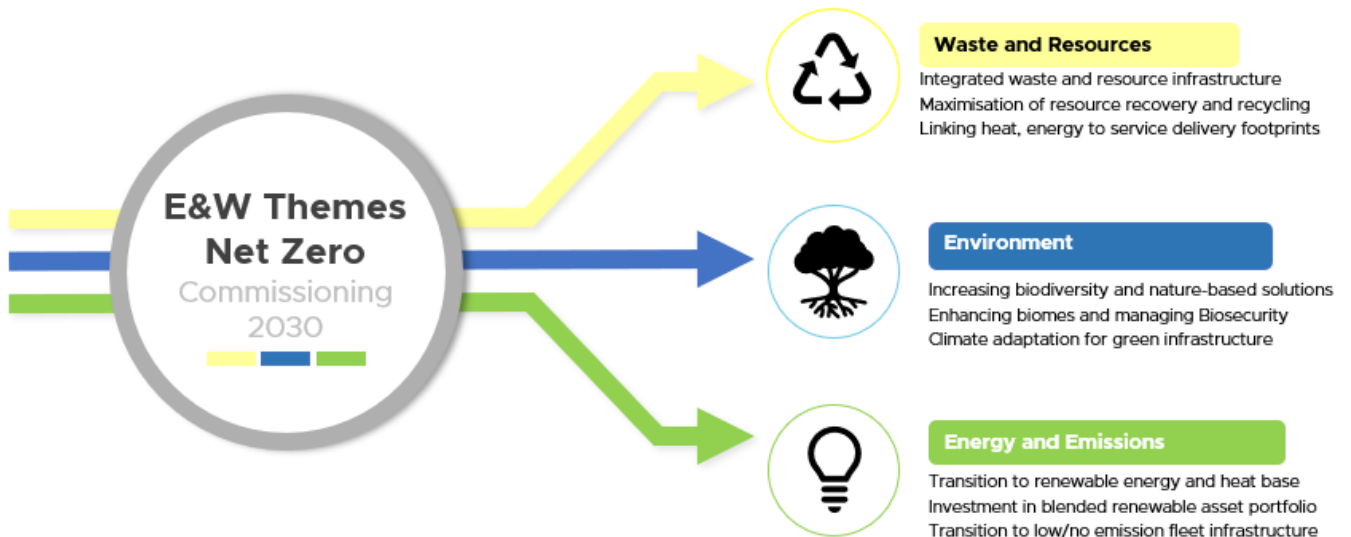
E&W Themes
Net Zero
Commissioning
2030

Waste and Resources
Integrated waste and resource infrastructure
Maximisation of resource recovery and recycling
Linking heat, energy to service delivery footprints

Environment
Increasing biodiversity and nature-based solutions
Enhancing biomes and managing Biosecurity
Climate adaptation for green infrastructure

Energy and Emissions
Transition to renewable energy and heat base
Investment in blended renewable asset portfolio
Transition to low/no emission fleet infrastructure